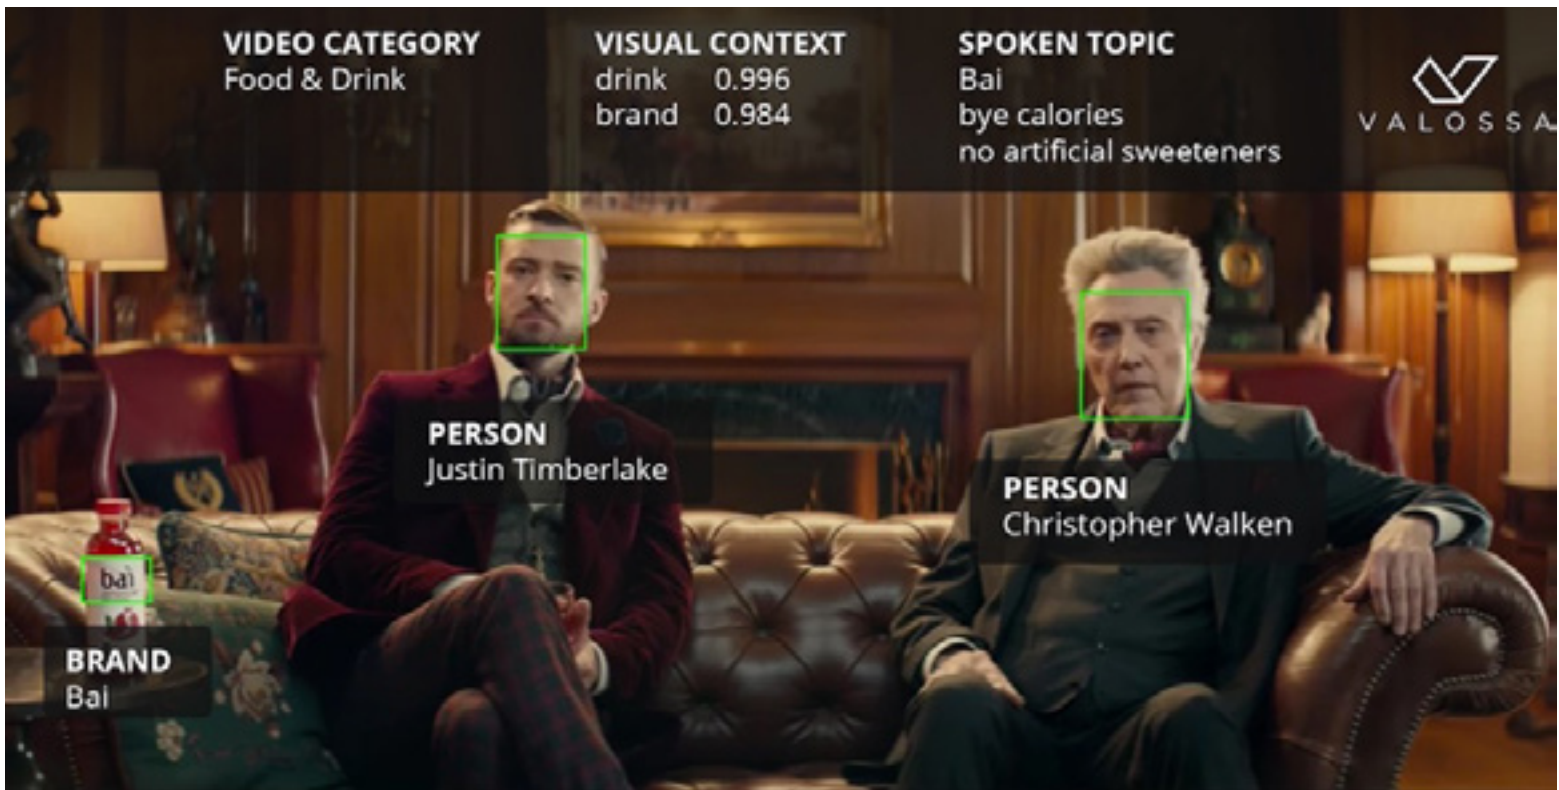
VIDEO CATEGORY
Food & Drink

VISUAL CONTEXT
drink 0.996
brand 0.984

SPOKEN TOPIC
Bai
bye calories
no artificial sweeteners

VALOSSA

PERSON
Justin Timberlake

PERSON
Christopher Walken

bai

BRAND
Bai